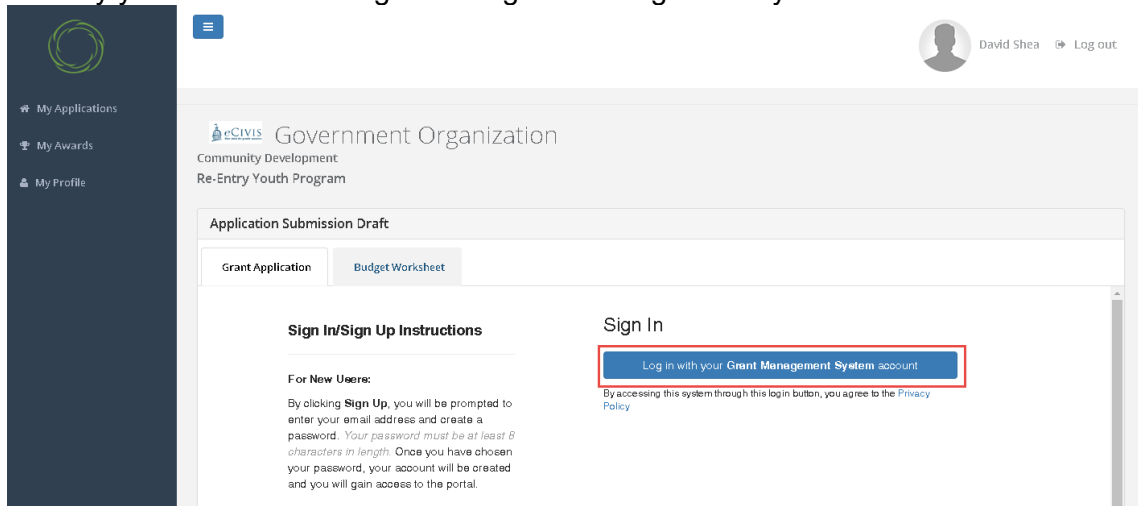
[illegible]

My Applications
My Awards
My Profile

David Shea Log out

eCIVIS Government Organization
Community Development
Re-Entry Youth Program

Application Submission Draft

Grant Application | Budget Worksheet

Sign In/Sign Up Instructions

For New Users:

By clicking **Sign Up**, you will be prompted to enter your email address and create a password. *Your password must be at least 8 characters in length.* Once you have chosen your password, your account will be created and you will gain access to the portal.

Sign In

Log in with your **Grant Management System** account

By accessing this system through this login button, you agree to the Privacy Policy